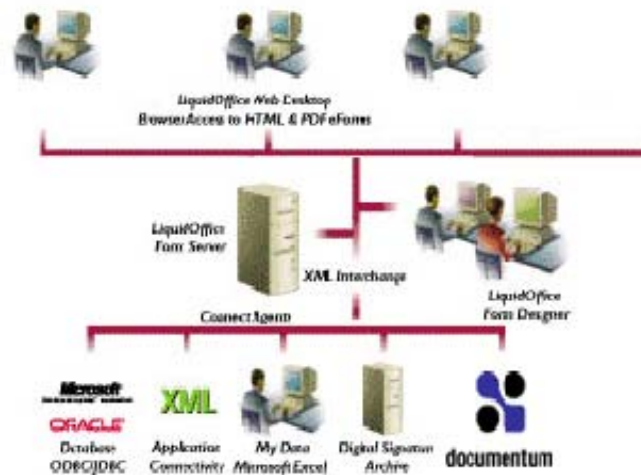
LiquidOffice Web Desktop
BrowserAccess to HTML & PDF eForms

LiquidOffice
Form Server

XML Interchange

LiquidOffice
Form Designer

ConnectAgent

Microsoft
ORACLE
Database
ODBC/JDBC

XML
Application
Connectivity

My Data
Microsoft Excel

Digital Signature
Archive

documentum